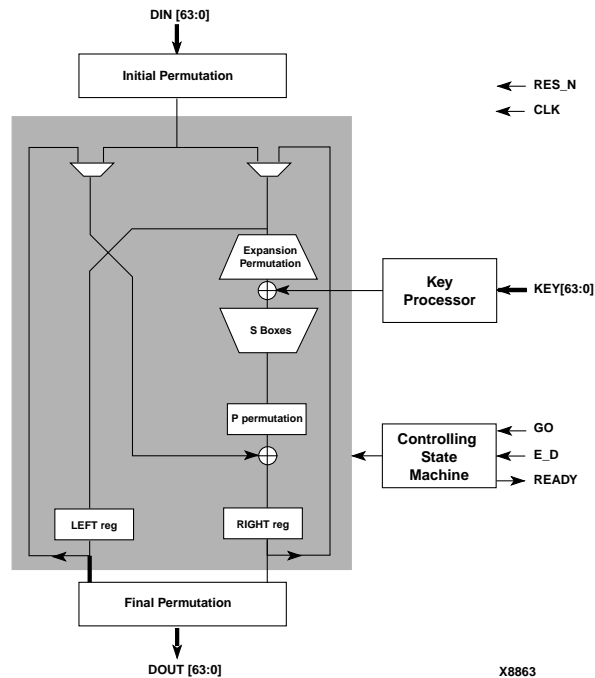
DIN [63:0]

Initial Permutation

RES_N

CLK

Expansion Permutation

Key Processor

KEY[63:0]

S Boxes

P permutation

Controlling State Machine

GO

E_D

READY

LEFT reg

RIGHT reg

Final Permutation

DOUT [63:0]

X8863